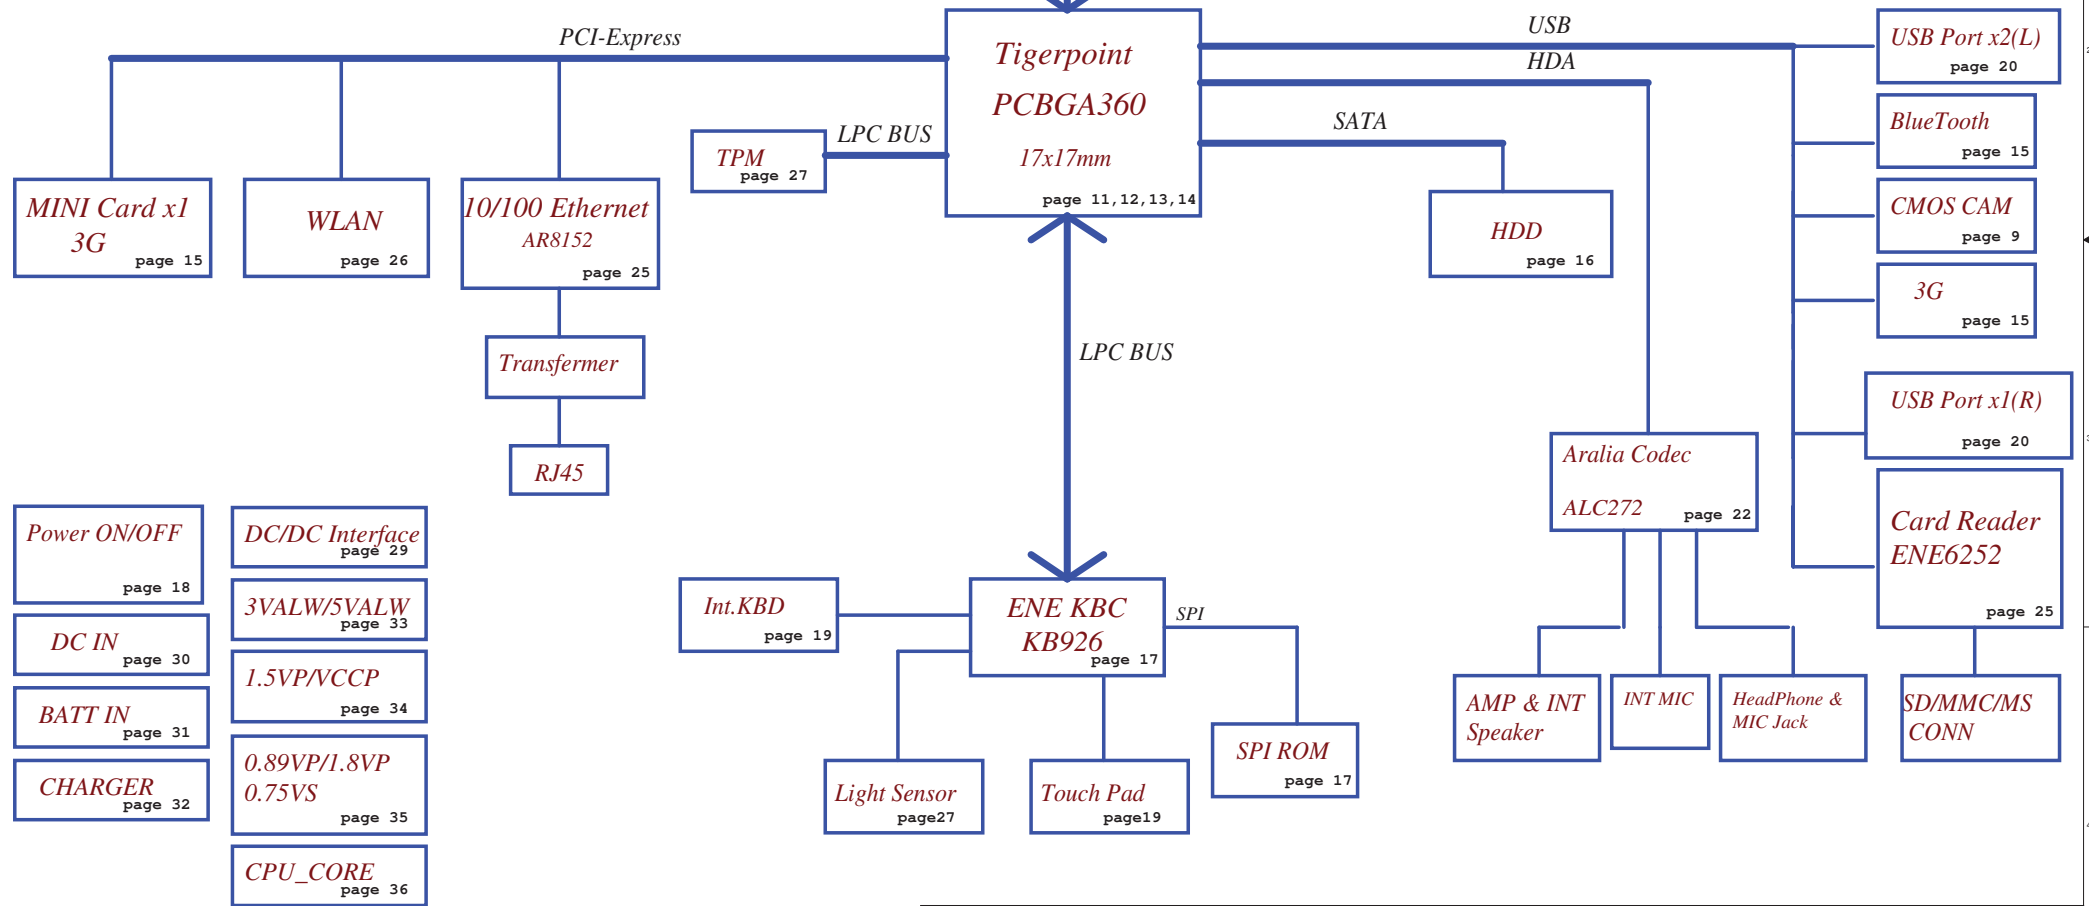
PCI-Express

Tigerpoint
PCBGA360
17x17mm
page 11,12,13,14

USB
HDA
SATA

USB Port x2(L)
page 20

BlueTooth
page 15

CMOS CAM
page 9

3G
page 15

USB Port x1(R)
page 20

Card Reader
ENE6252
page 25

SD/MMC/MS
CONN

TPM
page 27

LPC BUS

MINI Card x1
3G
page 15

WLAN
page 26

10/100 Ethernet
AR8152
page 25

Transfermer

RJ45

HDD
page 16

LPC BUS

Aralia Codec
ALC272
page 22

AMP & INT
Speaker

INT MIC

HeadPhone &
MIC Jack

Power ON/OFF
page 18

DC IN
page 30

BATT IN
page 31

CHARGER
page 32

DC/DC Interface
page 29

3VALW/5VALW
page 33

1.5VP/VCCP
page 34

0.89VP/1.8VP
0.75VS
page 35

CPU_CORE
page 36

Int.KBD
page 19

ENE KBC
KB926
page 17

SPI

SPI ROM
page 17

Light Sensor
page27

Touch Pad
page19